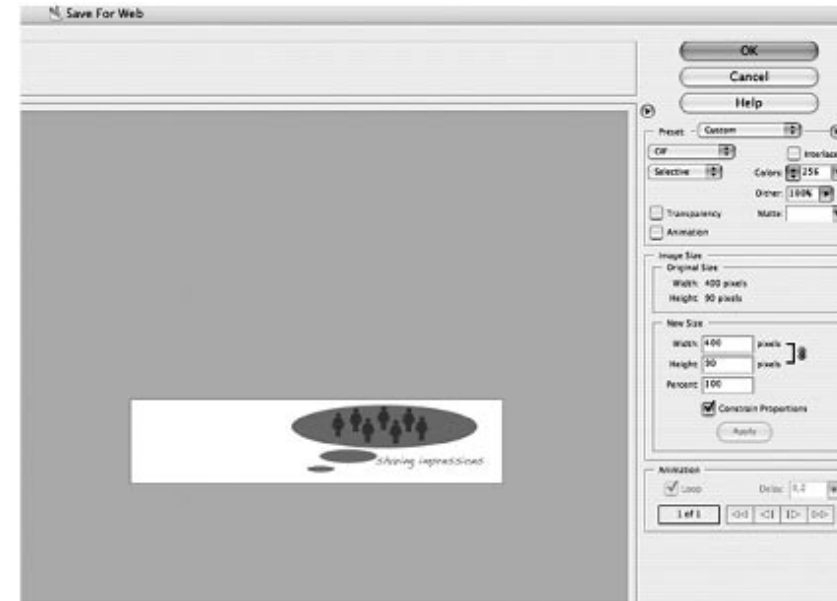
Save For Web

OK
Cancel
Help

Preset: Custom
GIF
Interlace
Selective
Colors: 256
Dither: 100%
Transparency
Matte:
Animation

Image Size
Original Size
Width: 400 pixels
Height: 90 pixels

New Size
Width: 400 pixels
Height: 90 pixels
Percent: 100
Constrain Proportions
Apply

Animation
Loop
Delay: 0.0
1 of 1

Sharing impressions